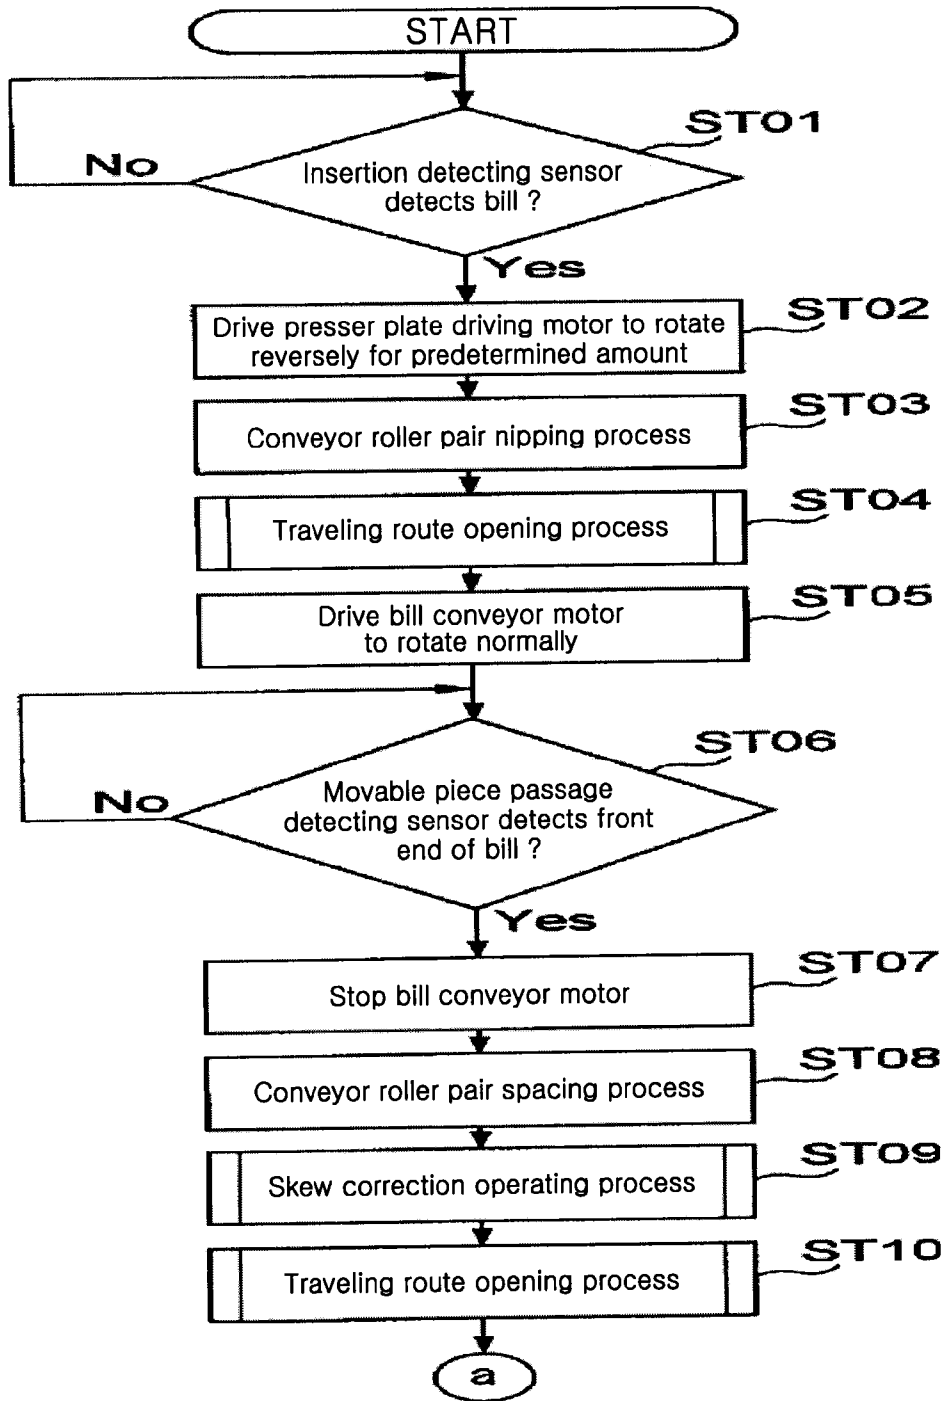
START

ST01

No

Insertion detecting sensor detects bill ?

Yes

Drive presser plate driving motor to rotate reversely for predetermined amount

ST02

Conveyor roller pair nipping process

ST03

Traveling route opening process

ST04

Drive bill conveyor motor to rotate normally

ST05

ST06

No

Movable piece passage detecting sensor detects front end of bill ?

Yes

Stop bill conveyor motor

ST07

Conveyor roller pair spacing process

ST08

Skew correction operating process

ST09

Traveling route opening process

ST10

a